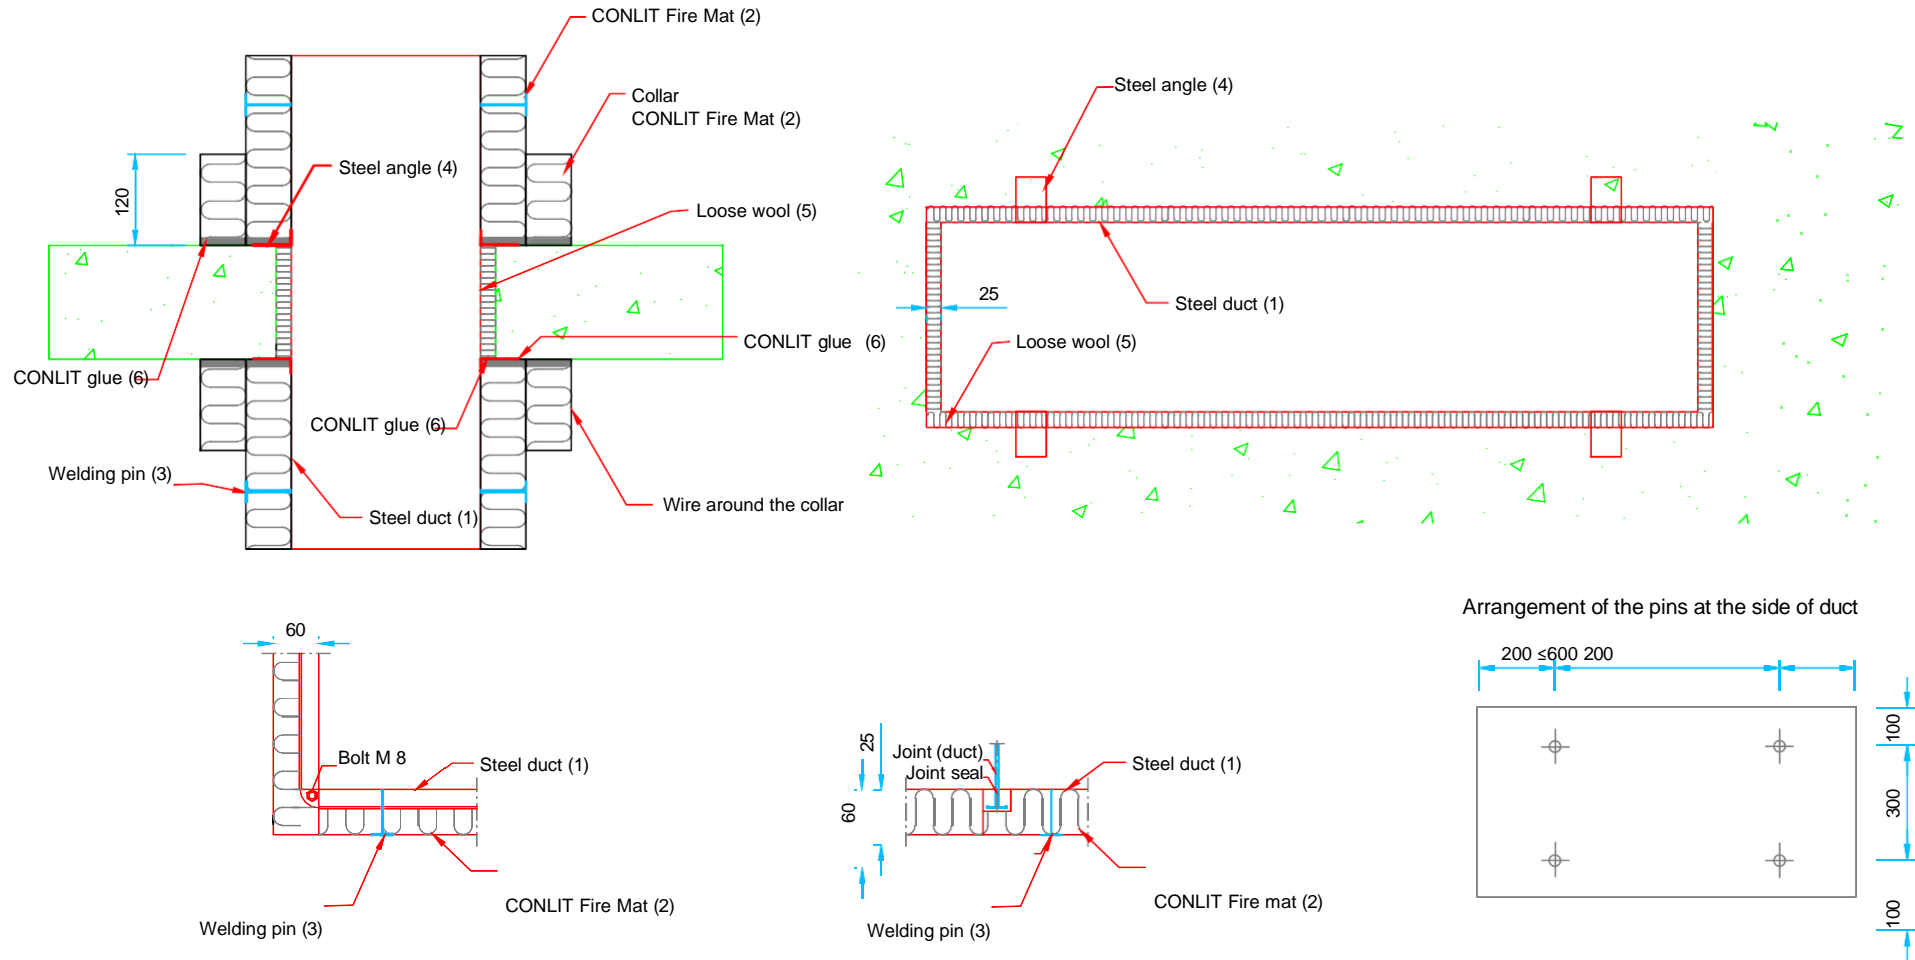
CONLIT Fire Mat (2)

Collar
CONLIT Fire Mat (2)

120

Steel angle (4)

Loose wool (5)

CONLIT glue (6)

CONLIT glue (6)

CONLIT glue (6)

Welding pin (3)

Steel duct (1)

Wire around the collar

Steel angle (4)

25

Steel duct (1)

Loose wool (5)

60

Bolt M 8

Steel duct (1)

Welding pin (3)

CONLIT Fire Mat (2)

25

60

Joint (duct)
Joint seal

Steel duct (1)

Welding pin (3)

CONLIT Fire mat (2)

Arrangement of the pins at the side of duct

200 ≤600 200

100

300

100